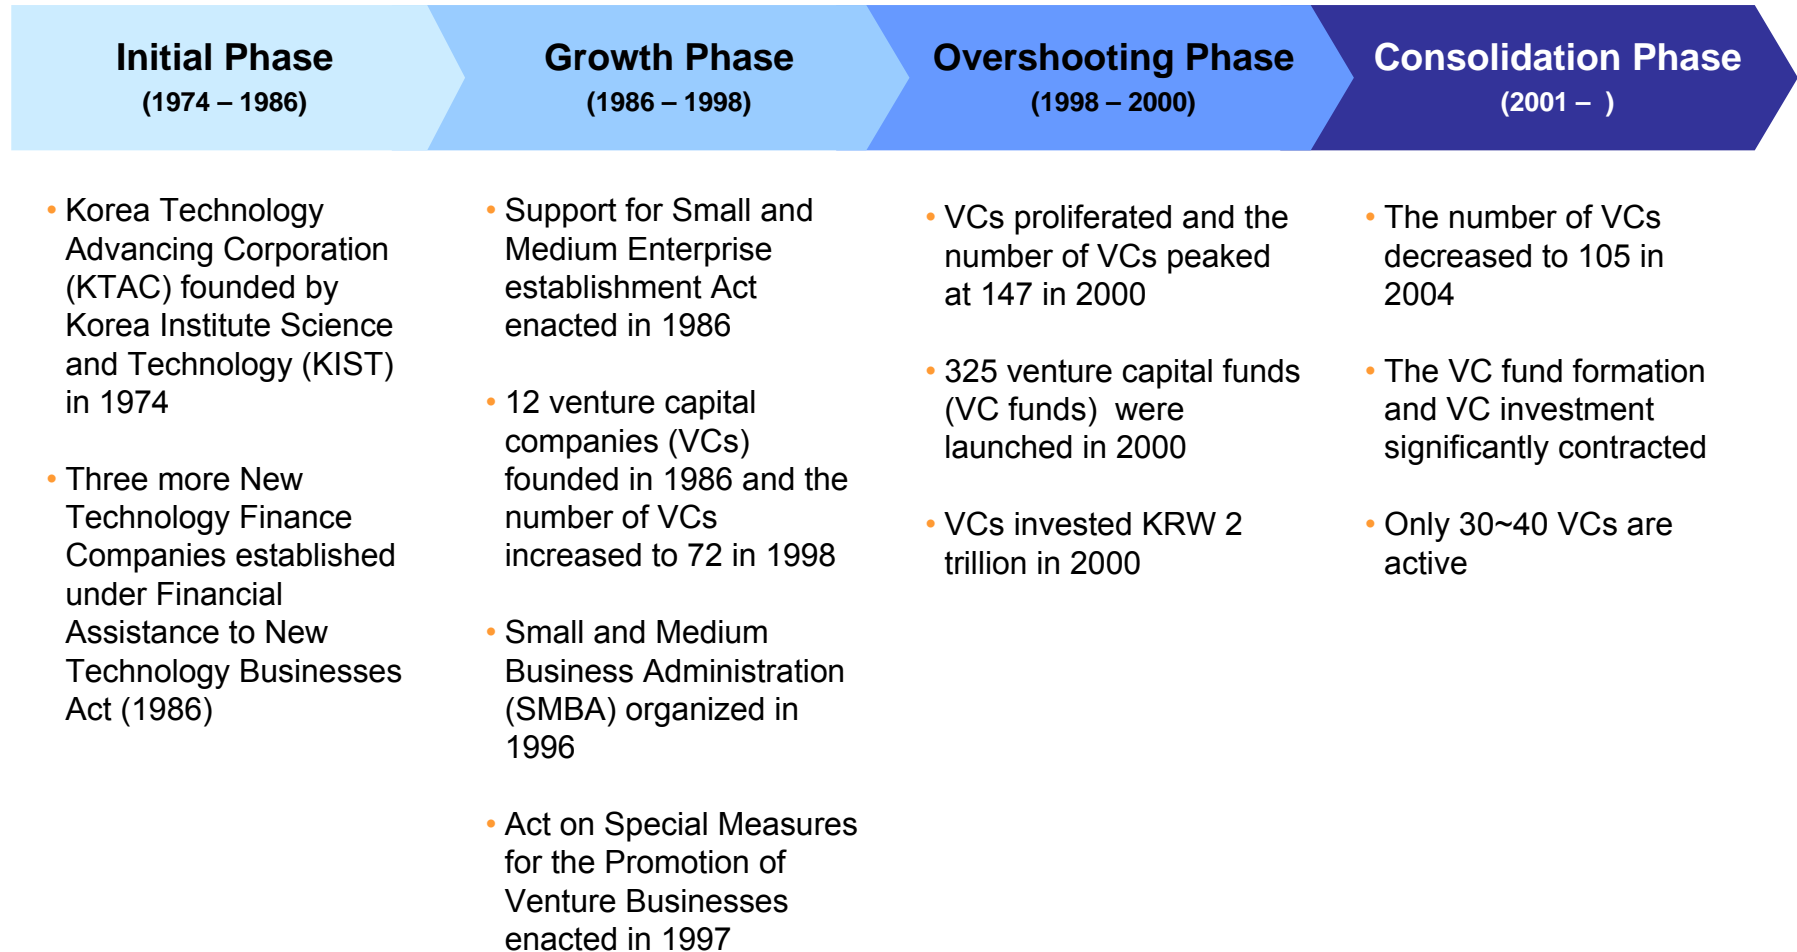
Initial Phase
(1974 – 1986)

• Korea Technology Advancing Corporation (KTAC) founded by Korea Institute Science and Technology (KIST) in 1974

• Three more New Technology Finance Companies established under Financial Assistance to New Technology Businesses Act (1986)

Growth Phase
(1986 – 1998)

• Support for Small and Medium Enterprise establishment Act enacted in 1986

• 12 venture capital companies (VCs) founded in 1986 and the number of VCs increased to 72 in 1998

• Small and Medium Business Administration (SMBA) organized in 1996

• Act on Special Measures for the Promotion of Venture Businesses enacted in 1997

Overshooting Phase
(1998 – 2000)

• VCs proliferated and the number of VCs peaked at 147 in 2000

• 325 venture capital funds (VC funds) were launched in 2000

• VCs invested KRW 2 trillion in 2000

Consolidation Phase
(2001 – )

• The number of VCs decreased to 105 in 2004

• The VC fund formation and VC investment significantly contracted

• Only 30~40 VCs are active